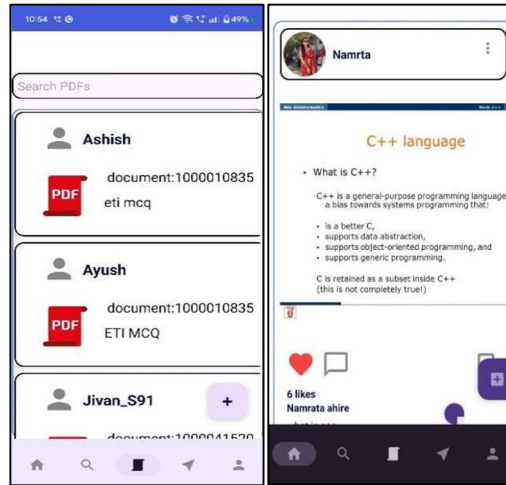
10:54 49%

Search PDFs

Ashish

PDF

document:1000010835

eti mcq

Ayush

PDF

document:1000010835

ETI MCQ

Jivan_S91

+

document:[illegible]

Namrta

C++ language

• What is C++?

C++ is a general-purpose programming language with a bias towards systems programming that:

• is a better C,
• supports data abstraction,
• supports object-oriented programming, and
• supports generic programming.

C is retained as a subset inside C++ (this is not completely true!)

6 likes

Namrata ahire